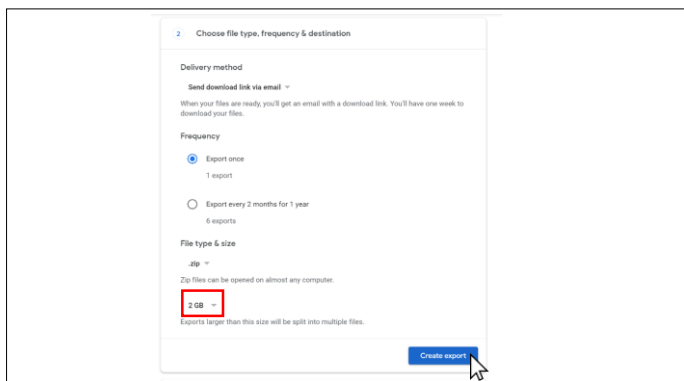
2 Choose file type, frequency & destination

Delivery method

Send download link via email

When your files are ready, you'll get an email with a download link. You'll have one week to download your files.

Frequency

Export once

1 export

Export every 2 months for 1 year

6 exports

File type & size

.zip

Zip files can be opened on almost any computer.

2 GB

Exports larger than this size will be split into multiple files.

Create export